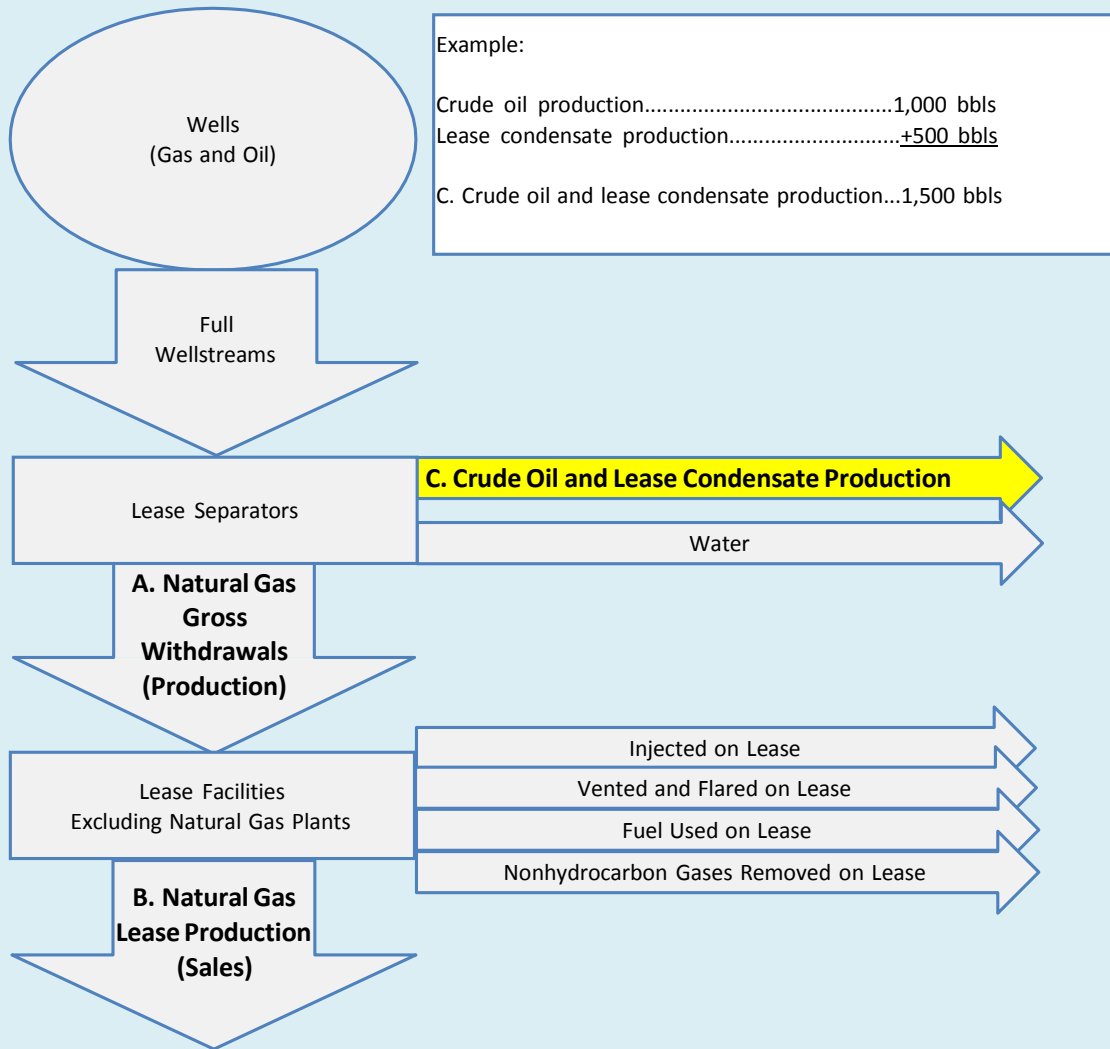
Wells
(Gas and Oil)

Example:

Crude oil production.........................................1,000 bbls
Lease condensate production............................+500 bbls

C. Crude oil and lease condensate production...1,500 bbls

Full
Wellstreams

Lease Separators

C. Crude Oil and Lease Condensate Production

Water

A. Natural Gas Gross Withdrawals (Production)

Lease Facilities
Excluding Natural Gas Plants

Injected on Lease

Vented and Flared on Lease

Fuel Used on Lease

Nonhydrocarbon Gases Removed on Lease

B. Natural Gas Lease Production (Sales)